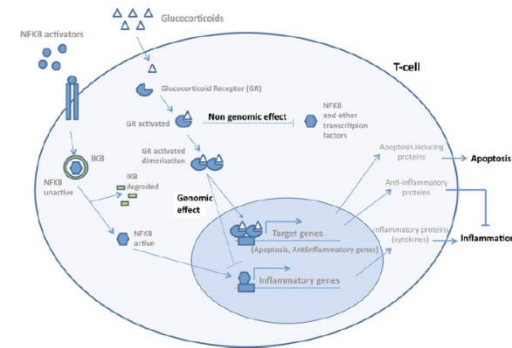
Glucocorticoids

NFKB activators

T-cell

Glucocorticoid Receptor (GR)

GR activated

Non genomic effect

NFKB and other transcritpion factors

IKB

NFKB unactive

IKB degraded

GR activated dimerization

Genomic effect

NFKB active

Apoptosis inducing proteins

Apoptosis

Anti-inflammatory proteins

Target genes

(Apoptosis, Antiinflammatory genes)

Inflammatory proteins (cytokines)

Inflammation

Inflammatory genes